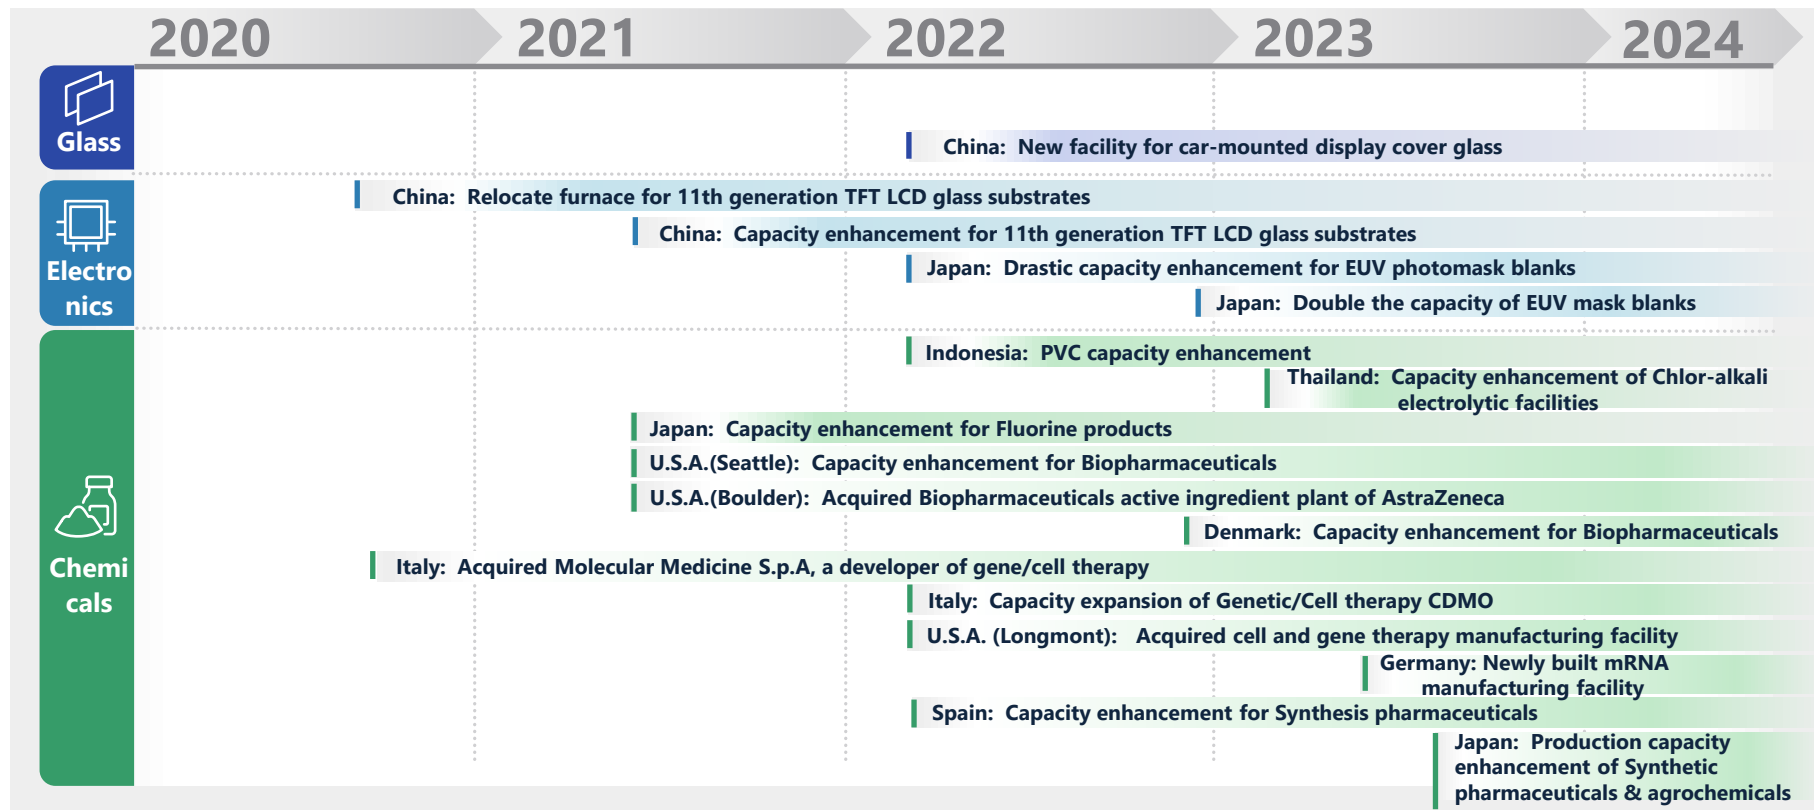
2020 2021 2022 2023 2024

Glass

China: New facility for car-mounted display cover glass

Electronics

China: Relocate furnace for 11th generation TFT LCD glass substrates

China: Capacity enhancement for 11th generation TFT LCD glass substrates

Japan: Drastic capacity enhancement for EUV photomask blanks

Japan: Double the capacity of EUV mask blanks

Chemicals

Indonesia: PVC capacity enhancement

Thailand: Capacity enhancement of Chlor-alkali electrolytic facilities

Japan: Capacity enhancement for Fluorine products

U.S.A.(Seattle): Capacity enhancement for Biopharmaceuticals

U.S.A.(Boulder): Acquired Biopharmaceuticals active ingredient plant of AstraZeneca

Denmark: Capacity enhancement for Biopharmaceuticals

Italy: Acquired Molecular Medicine S.p.A, a developer of gene/cell therapy

Italy: Capacity expansion of Genetic/Cell therapy CDMO

U.S.A. (Longmont): Acquired cell and gene therapy manufacturing facility

Germany: Newly built mRNA manufacturing facility

Spain: Capacity enhancement for Synthesis pharmaceuticals

Japan: Production capacity enhancement of Synthetic pharmaceuticals & agrochemicals